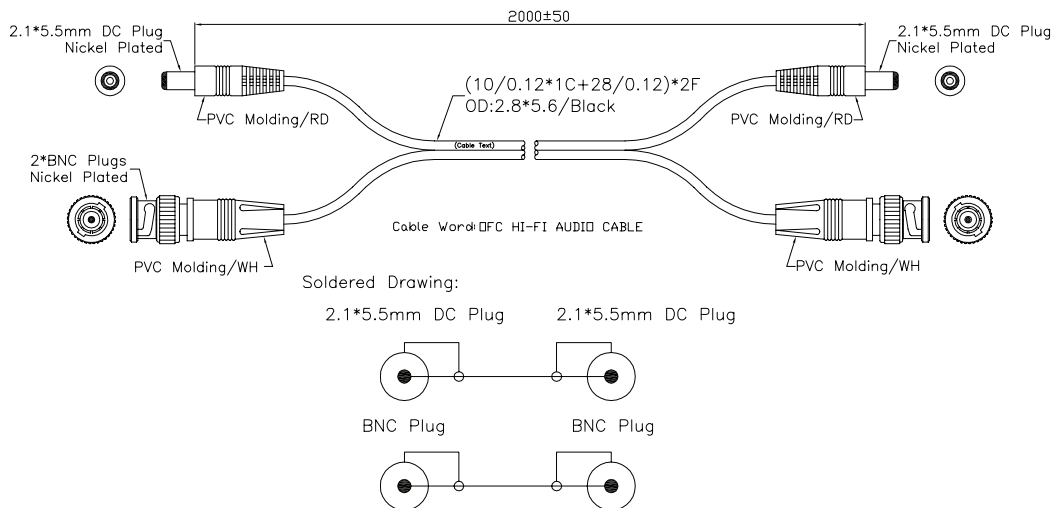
2000±50

2.1*5.5mm DC Plug
Nickel Plated

2.1*5.5mm DC Plug
Nickel Plated

(10/0.12*1C+28/0.12)*2F
OD:2.8*5.6/Black

PVC Molding/RD

PVC Molding/RD

(Cable Text)

2*BNC Plugs
Nickel Plated

Cable Word:OFC HI-FI AUDIO CABLE

PVC Molding/WH

PVC Molding/WH

Soldered Drawing:

2.1*5.5mm DC Plug

2.1*5.5mm DC Plug

BNC Plug

BNC Plug